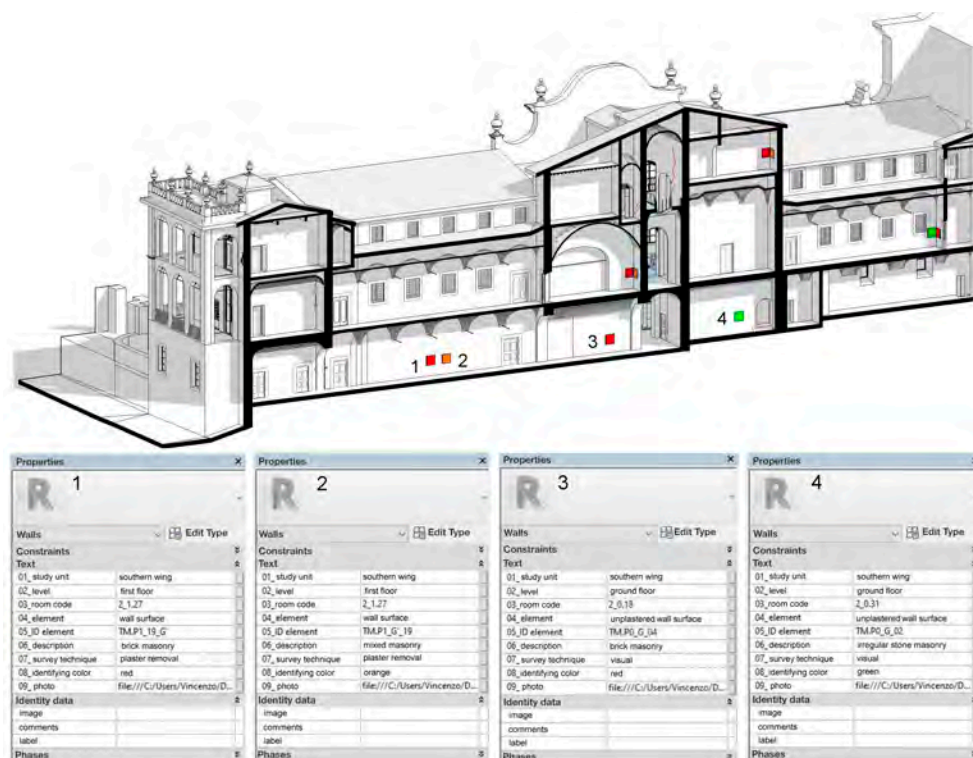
1 2

3

4

Properties
1
Walls
Edit Type
Constraints
Text
| | |
|---|---|
| 01_study unit | southern wing |
| 02_level | first floor |
| 03_room code | 2_1.27 |
| 04_element | wall surface |
| 05_ID element | TM.P1_19_G |
| 06_description | brick masonry |
| 07_survey technique | plaster removal |
| 08_identifying color | red |
| 09_photo | file:///C:/Users/Vincenzo/D... |
Identity data
| | |
|---|---|
| image | |
| comments | |
| label | |
Phases

Properties
2
Walls
Edit Type
Constraints
Text
| | |
|---|---|
| 01_study unit | southern wing |
| 02_level | first floor |
| 03_room code | 2_1.27 |
| 04_element | wall surface |
| 05_ID element | TM.P1_G_19 |
| 06_description | mixed masonry |
| 07_survey technique | plaster removal |
| 08_identifying color | orange |
| 09_photo | file:///C:/Users/Vincenzo/D... |
Identity data
| | |
|---|---|
| image | |
| comments | |
| label | |
Phases

Properties
3
Walls
Edit Type
Constraints
Text
| | |
|---|---|
| 01_study unit | southern wing |
| 02_level | ground floor |
| 03_room code | 2_0.18 |
| 04_element | unplastered wall surface |
| 05_ID element | TM.P0_G_04 |
| 06_description | brick masonry |
| 07_survey technique | visual |
| 08_identifying color | red |
| 09_photo | file:///C:/Users/Vincenzo/D... |
Identity data
| | |
|---|---|
| image | |
| comments | |
| label | |
Phases

Properties
4
Walls
Edit Type
Constraints
Text
| | |
|---|---|
| 01_study unit | southern wing |
| 02_level | ground floor |
| 03_room code | 2_0.31 |
| 04_element | unplastered wall surface |
| 05_ID element | TM.P0_G_02 |
| 06_description | irregular stone masonry |
| 07_survey technique | visual |
| 08_identifying color | green |
| 09_photo | file:///C:/Users/Vincenzo/D... |
Identity data
| | |
|---|---|
| image | |
| comments | |
| label | |
Phases